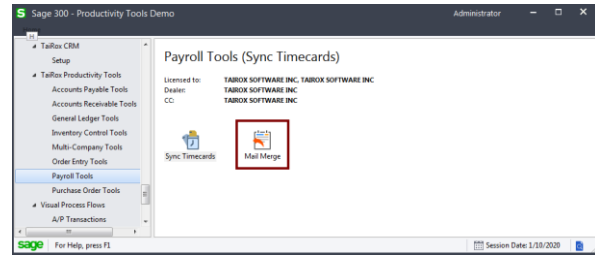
S Sage 300 - Productivity Tools Demo

Administrator

TaiRox CRM
Setup
TaiRox Productivity Tools
Accounts Payable Tools
Accounts Receivable Tools
General Ledger Tools
Inventory Control Tools
Multi-Company Tools
Order Entry Tools
Payroll Tools
Purchase Order Tools
Visual Process Flows
A/P Transactions

Payroll Tools (Sync Timecards)

Licensed to: TAIROX SOFTWARE INC, TAIROX SOFTWARE INC
Dealer: TAIROX SOFTWARE INC
CC: TAIROX SOFTWARE INC

Sync Timecards
Mail Merge

sage For Help, press F1

Session Date: 1/10/2020